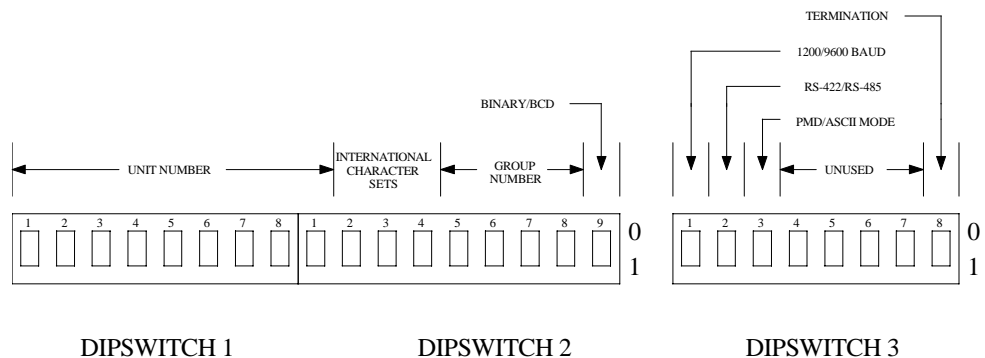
TERMINATION

1200/9600 BAUD

RS-422/RS-485

BINARY/BCD

PMD/ASCII MODE

UNIT NUMBER

INTERNATIONAL CHARACTER SETS

GROUP NUMBER

UNUSED

1 2 3 4 5 6 7 8

1 2 3 4 5 6 7 8 9

0
1

1 2 3 4 5 6 7 8

0
1

DIPSWITCH 1

DIPSWITCH 2

DIPSWITCH 3